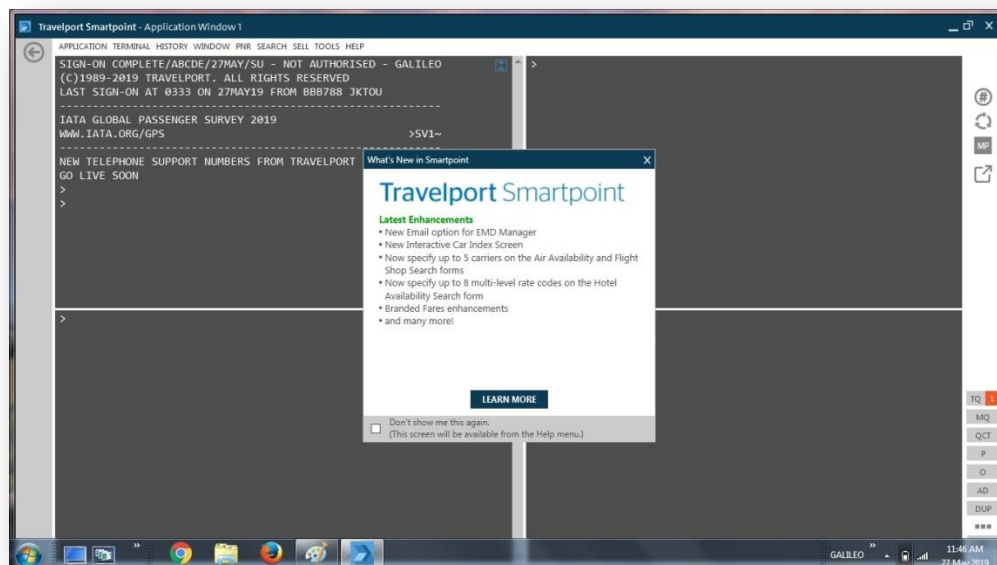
Travelport Smartpoint - Application Window 1

APPLICATION TERMINAL HISTORY WINDOW PNR SEARCH SELL TOOLS HELP

SIGN-ON COMPLETE/ABCDE/27MAY/SU - NOT AUTHORISED - GALILEO
(C)1989-2019 TRAVELPORT. ALL RIGHTS RESERVED
LAST SIGN-ON AT 0333 ON 27MAY19 FROM BBB788 JKTOU
-----------------------------------------------
IATA GLOBAL PASSENGER SURVEY 2019
WWW.IATA.ORG/GPS >SV1~
-----------------------------------------------
NEW TELEPHONE SUPPORT NUMBERS FROM TRAVELPORT
GO LIVE SOON
>
>

>

>

What's New in Smartpoint

Travelport Smartpoint

Latest Enhancements
• New Email option for EMD Manager
• New Interactive Car Index Screen
• Now specify up to 5 carriers on the Air Availability and Flight Shop Search forms
• Now specify up to 8 multi-level rate codes on the Hotel Availability Search form
• Branded Fares enhancements
• and many more!

LEARN MORE

Don't show me this again.
(This screen will be available from the Help menu.)

MP

TQ
MQ
QCT
P
O
AD
DUP

GALILEO

11:46 AM
27 May 2019